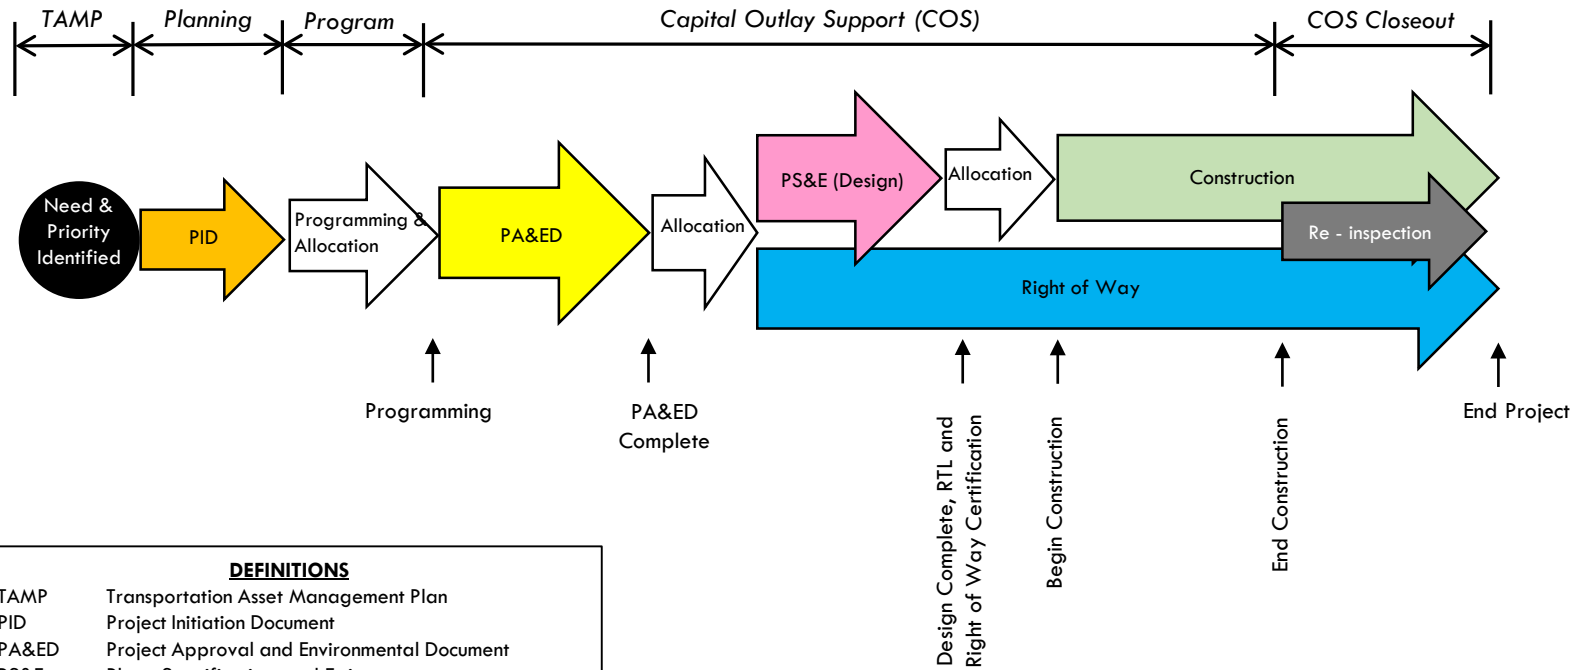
TAMP
Planning
Program
Capital Outlay Support (COS)
COS Closeout

Need & Priority Identified
PID
Programming & Allocation
PA&ED
Allocation
PS&E (Design)
Allocation
Construction
Re - inspection
Right of Way

Programming
PA&ED Complete
Design Complete, RTL and Right of Way Certification
Begin Construction
End Construction
End Project

DEFINITIONS

| | |
|---|---|
| TAMP | Transportation Asset Management Plan |
| PID | Project Initiation Document |
| PA&ED | Project Approval and Environmental Document |
| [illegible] | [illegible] |